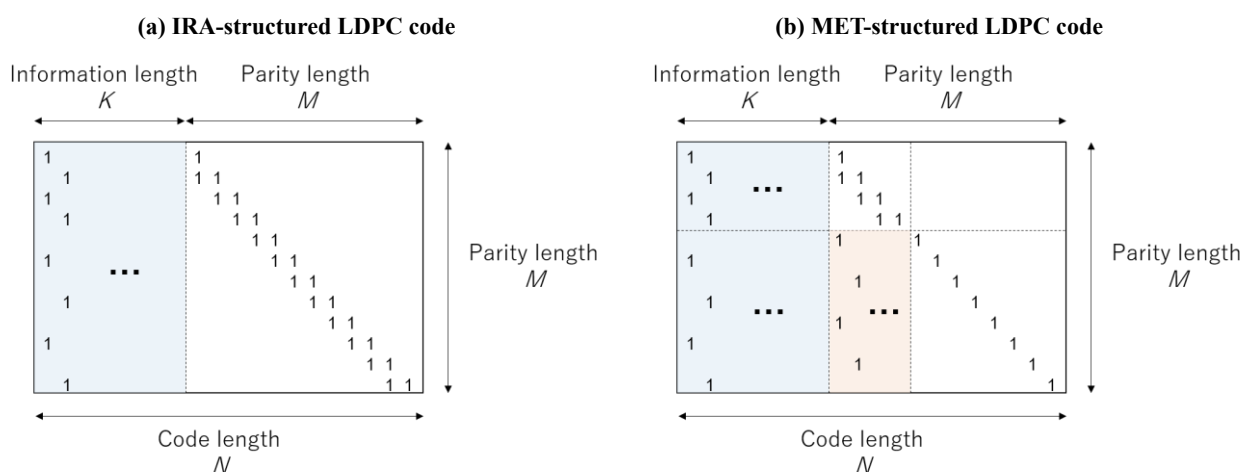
(a) IRA-structured LDPC code

Information length
$K$

Parity length
$M$

1
1
1
1
1
1
1
1

...

1
1 1
1 1
1 1
1 1
1 1
1 1
1 1
1 1
1 1
1 1
1 1

Parity length
$M$

Code length
$N$

(b) MET-structured LDPC code

Information length
$K$

Parity length
$M$

1
1
1
1

...

1
1 1
1 1
1 1

1
1
1
1
1

...

1
1
1
1

...

1
1
1
1
1
1
1
1

Parity length
$M$

Code length
$N$